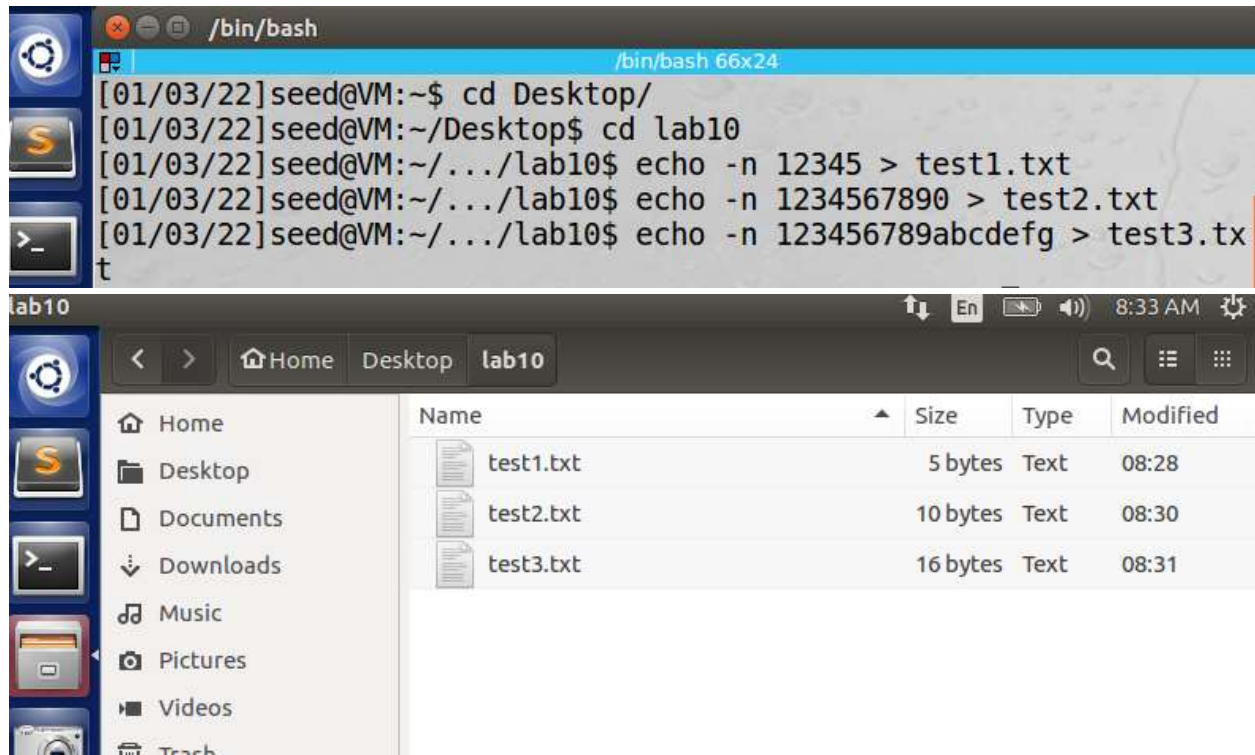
/bin/bash

/bin/bash 66x24

[01/03/22]seed@VM:~$ cd Desktop/
[01/03/22]seed@VM:~/Desktop$ cd lab10
[01/03/22]seed@VM:~/.../lab10$ echo -n 12345 > test1.txt
[01/03/22]seed@VM:~/.../lab10$ echo -n 1234567890 > test2.txt
[01/03/22]seed@VM:~/.../lab10$ echo -n 123456789abcdefg > test3.tx
t

lab10

En 8:33 AM

Home Desktop lab10

Home
Desktop
Documents
Downloads
Music
Pictures
Videos
Trash

| Name | Size | Type | Modified |
|---|---|---|---|
| test1.txt | 5 bytes | Text | 08:28 |
| test2.txt | 10 bytes | Text | 08:30 |
| test3.txt | 16 bytes | Text | 08:31 |